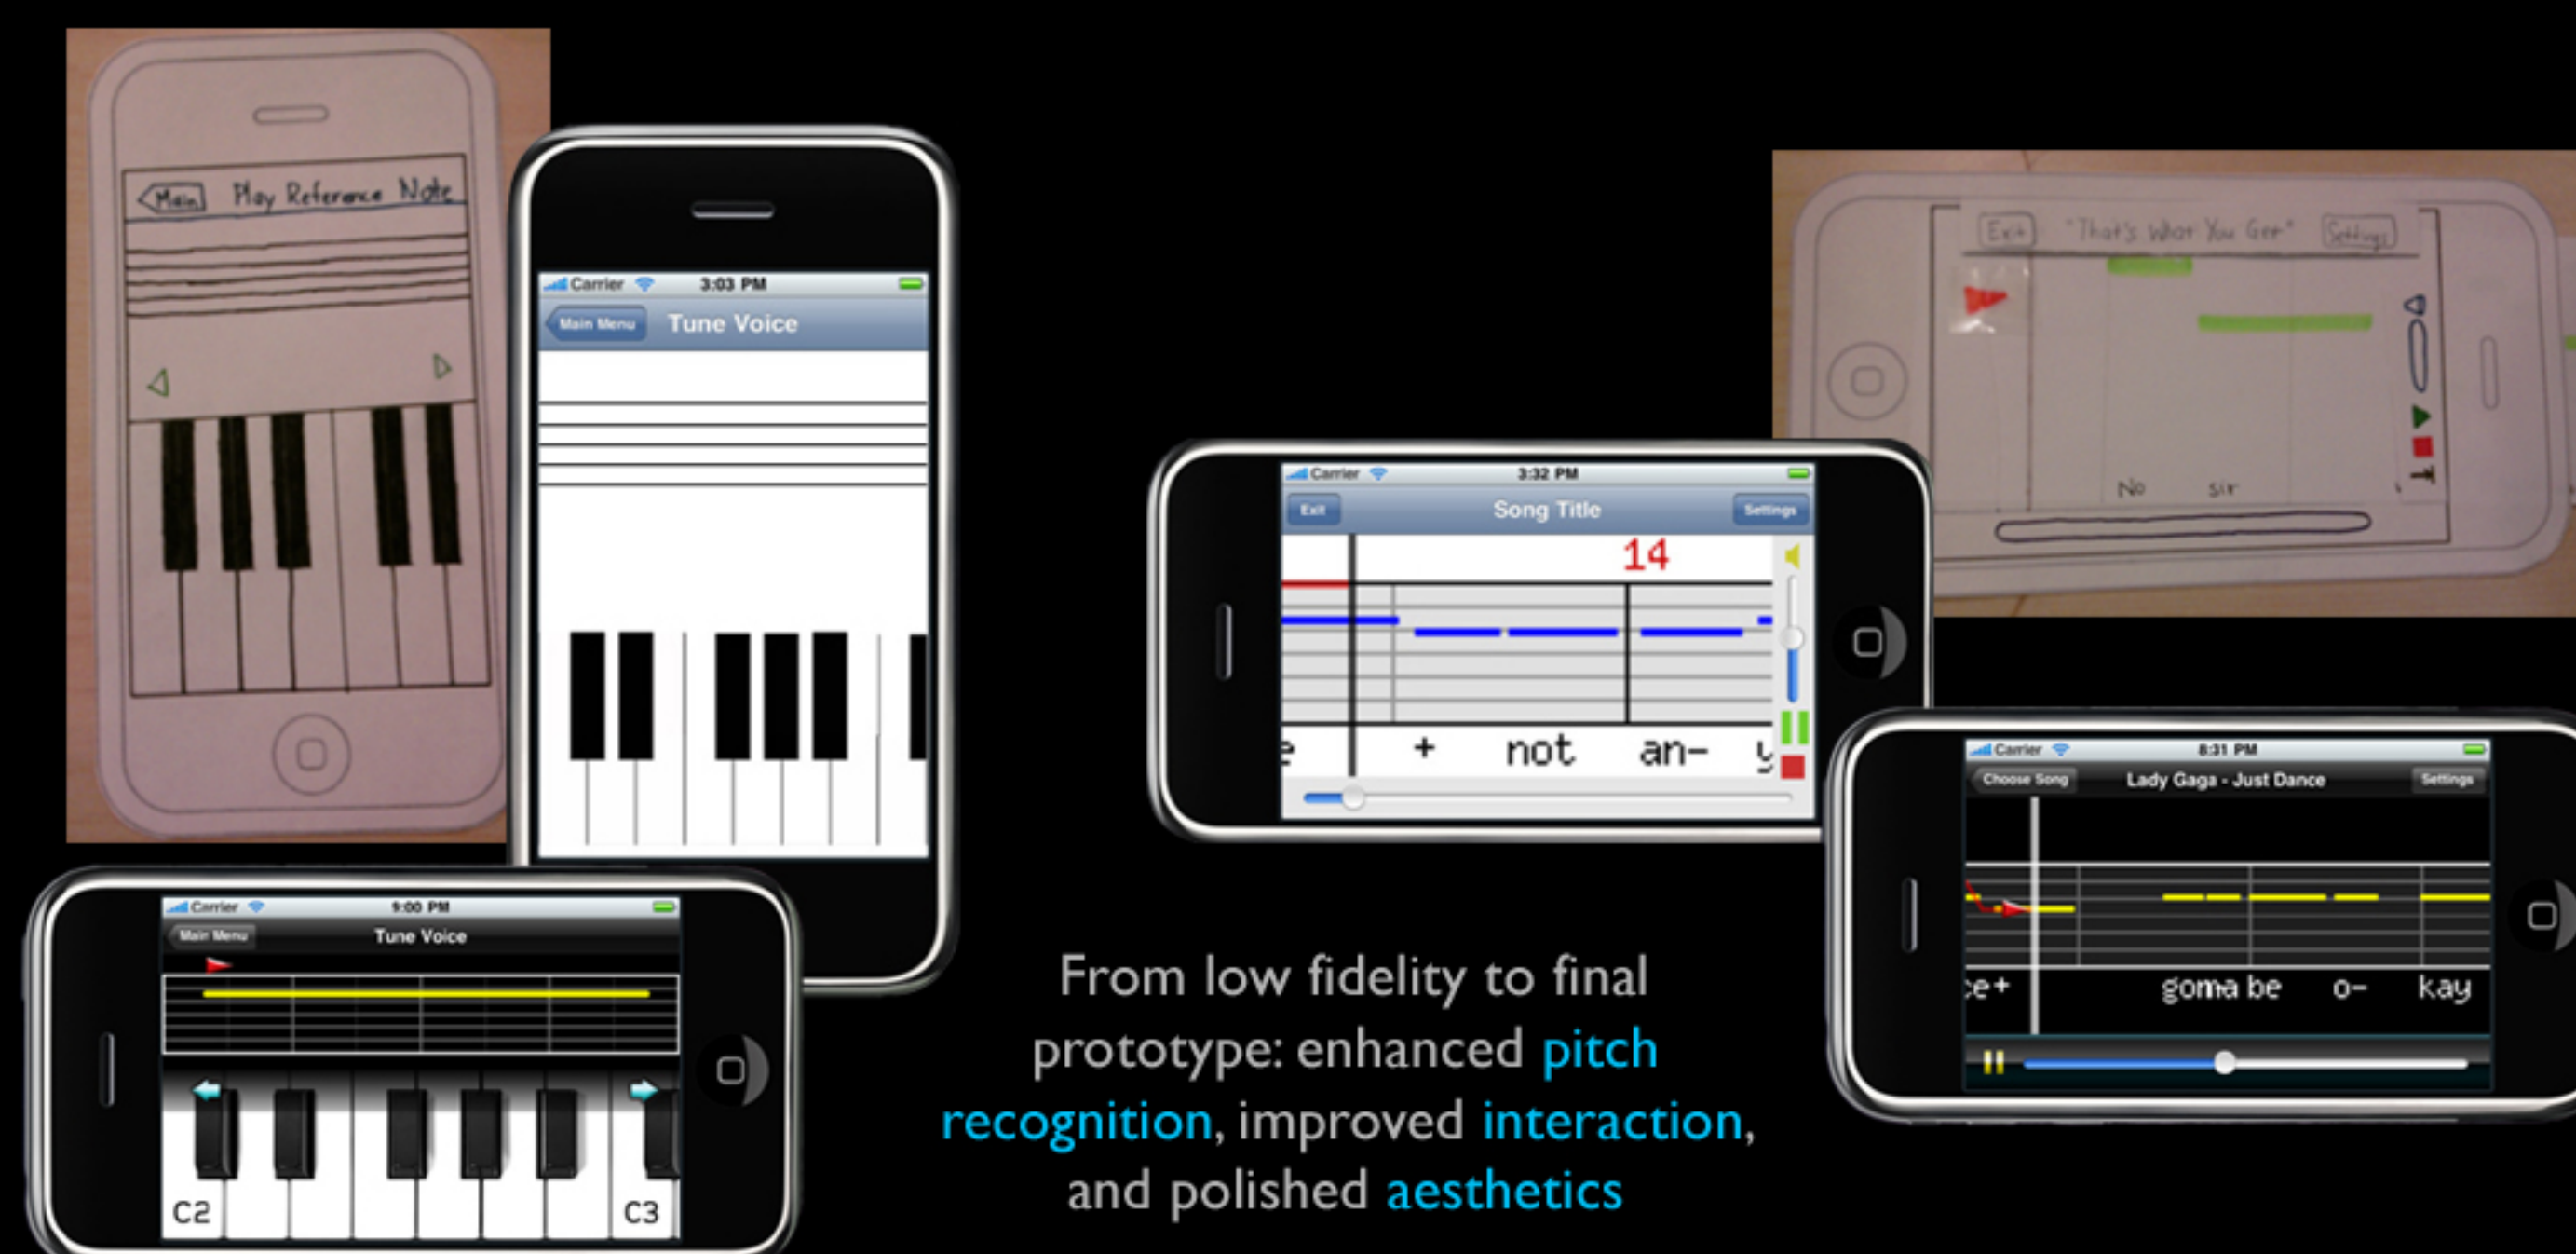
Main Play Reference Note

Carrier 3:03 PM
Main Menu Tune Voice

Carrier 9:00 PM
Main Menu Tune Voice
C2 C3

Carrier 3:32 PM
Exit Song Title Settings
14
e + not an- y

Exit "That's What You Get" Settings
No sir

Carrier 8:31 PM
Choose Song Lady Gaga - Just Dance Settings
ce+ gonna be o- kay

From low fidelity to final prototype: enhanced pitch recognition, improved interaction, and polished aesthetics